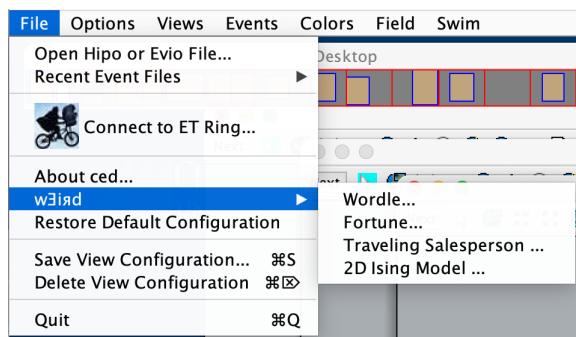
File Options Views Events Colors Field Swim

Open Hipo or Evio File...
Recent Event Files

Connect to ET Ring...

About ced...
wɘiɿd
Restore Default Configuration

Save View Configuration... ⌘S
Delete View Configuration ⌘⌦

Quit ⌘Q

Desktop

Next

Wordle...
Fortune...
Traveling Salesperson ...
2D Ising Model ...